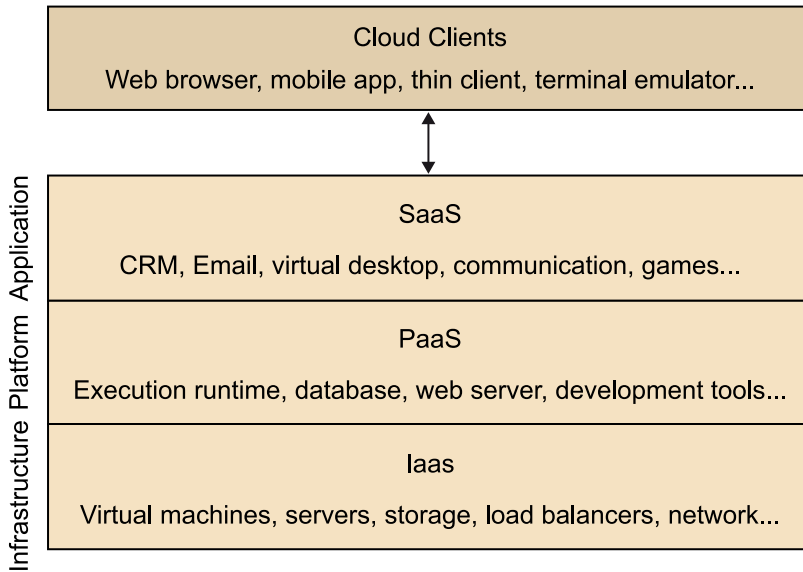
Cloud Clients

Web browser, mobile app, thin client, terminal emulator...

Application

SaaS

CRM, Email, virtual desktop, communication, games...

Platform

PaaS

Execution runtime, database, web server, development tools...

Infrastructure

Iaas

Virtual machines, servers, storage, load balancers, network...